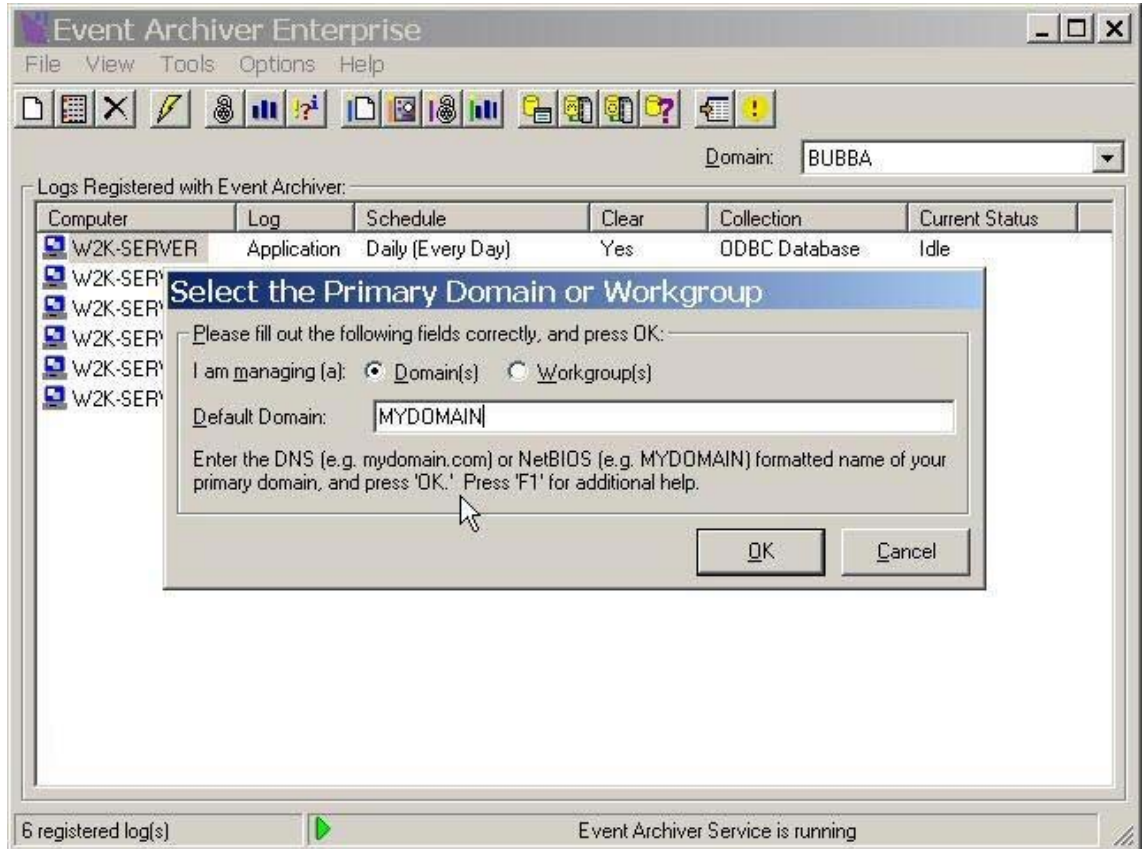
Event Archiver Enterprise

File View Tools Options Help

Domain: BUBBA

Logs Registered with Event Archiver:

| Computer | Log | Schedule | Clear | Collection | Current Status |
|---|---|---|---|---|---|
| W2K-SERVER | Application | Daily (Every Day) | Yes | ODBC Database | Idle |
| W2K-SER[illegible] | | | | | |
| W2K-SER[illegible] | | | | | |
| W2K-SER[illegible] | | | | | |
| W2K-SER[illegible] | | | | | |
| W2K-SER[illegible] | | | | | |

Select the Primary Domain or Workgroup

Please fill out the following fields correctly, and press OK:

I am managing (a): Domain(s) Workgroup(s)

Default Domain: MYDOMAIN

Enter the DNS (e.g. mydomain.com) or NetBIOS (e.g. MYDOMAIN) formatted name of your primary domain, and press 'OK.'. Press 'F1' for additional help.

OK Cancel

6 registered log(s)

Event Archiver Service is running